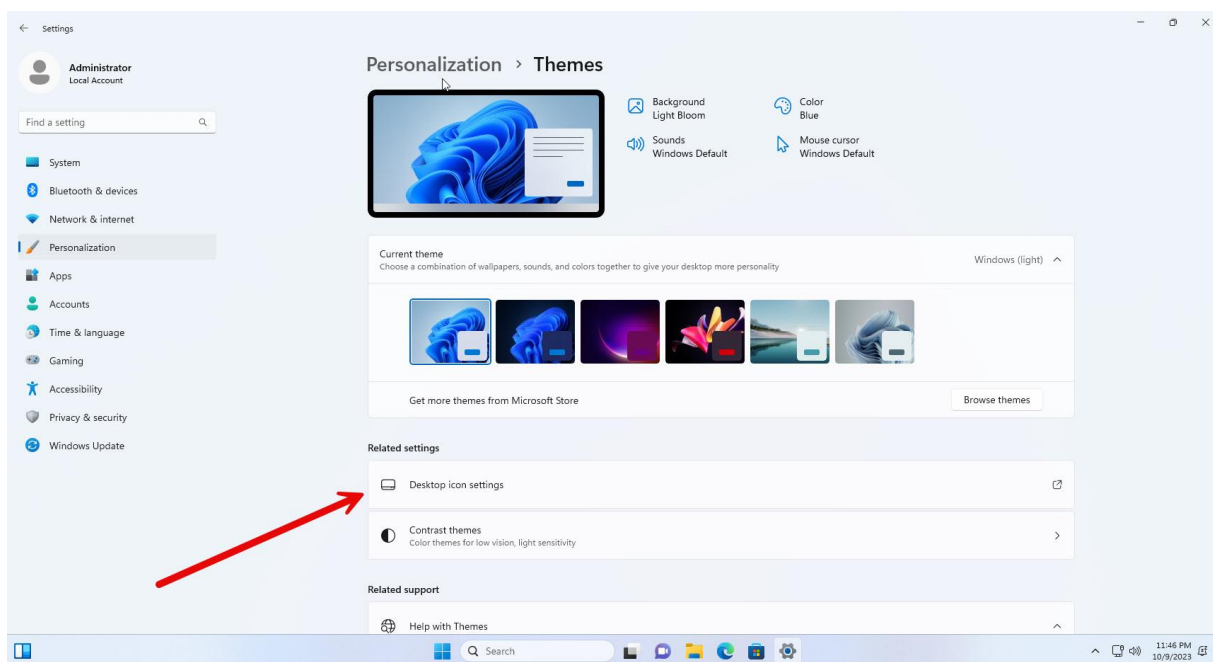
Settings

Administrator
Local Account

Find a setting

System
Bluetooth & devices
Network & internet
Personalization
Apps
Accounts
Time & language
Gaming
Accessibility
Privacy & security
Windows Update

Personalization > Themes

Background
Light Bloom

Color
Blue

Sounds
Windows Default

Mouse cursor
Windows Default

Current theme
Choose a combination of wallpapers, sounds, and colors together to give your desktop more personality

Windows (light)

Get more themes from Microsoft Store

Browse themes

Related settings

Desktop icon settings

Contrast themes
Color themes for low vision, light sensitivity

Related support

Help with Themes

Search

11:46 PM
10/9/2023